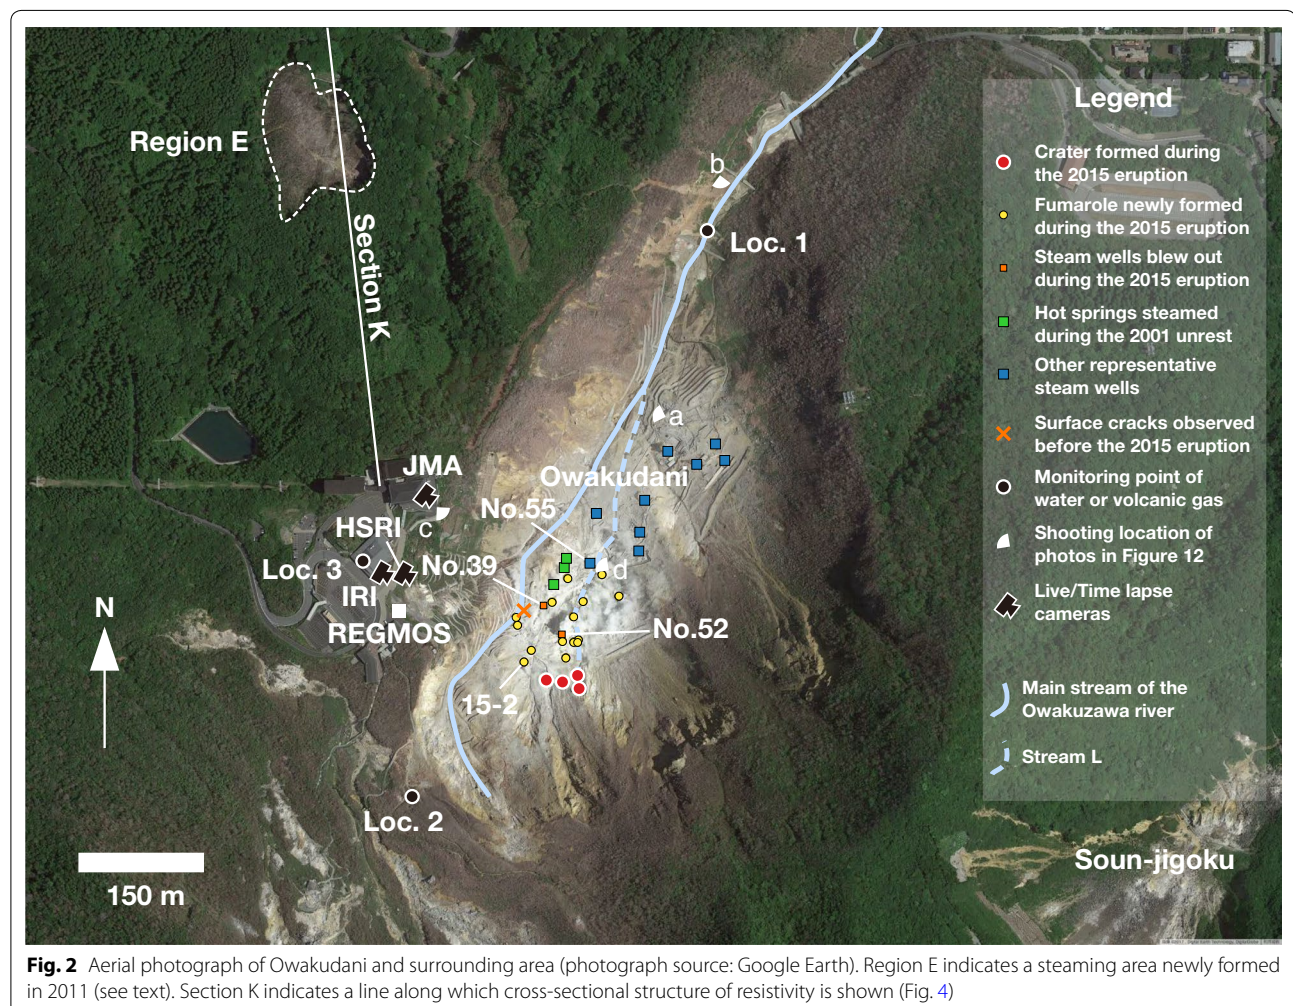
Region E

Section K

b

Loc. 1

a

JMA

Owakudani

HSRI

c

No.55

Loc. 3

No.39

d

IRI

REGMOS

No.52

N

15-2

Loc. 2

150 m

Legend

Crater formed during the 2015 eruption

Fumarole newly formed during the 2015 eruption

Steam wells blew out during the 2015 eruption

Hot springs steamed during the 2001 unrest

Other representative steam wells

Surface cracks observed before the 2015 eruption

Monitoring point of water or volcanic gas

Shooting location of photos in Figure 12

Live/Time lapse cameras

Main stream of the Owakuzawa river

Stream L

Soun-jigoku

**Fig. 2** Aerial photograph of Owakudani and surrounding area (photograph source: Google Earth). Region E indicates a steaming area newly formed in 2011 (see text). Section K indicates a line along which cross-sectional structure of resistivity is shown (Fig. 4)